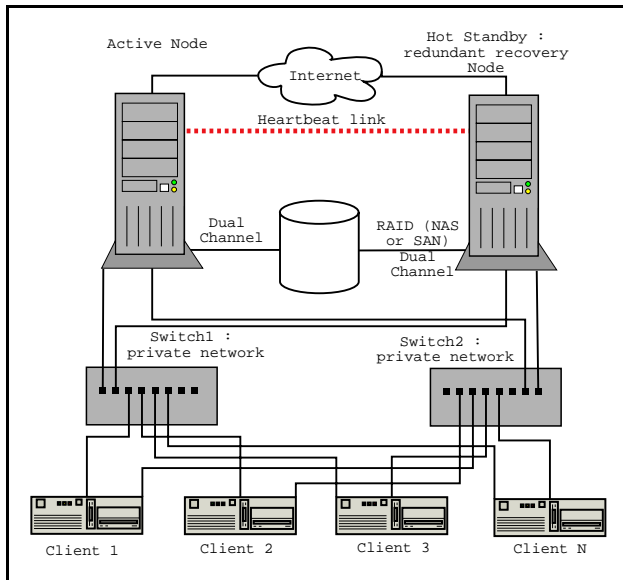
Active Node

Hot Standby : redundant recovery Node

Internet

Heartbeat link

Dual Channel

RAID (NAS or SAN)

Dual Channel

Switch1 : private network

Switch2 : private network

Client 1

Client 2

Client 3

Client N